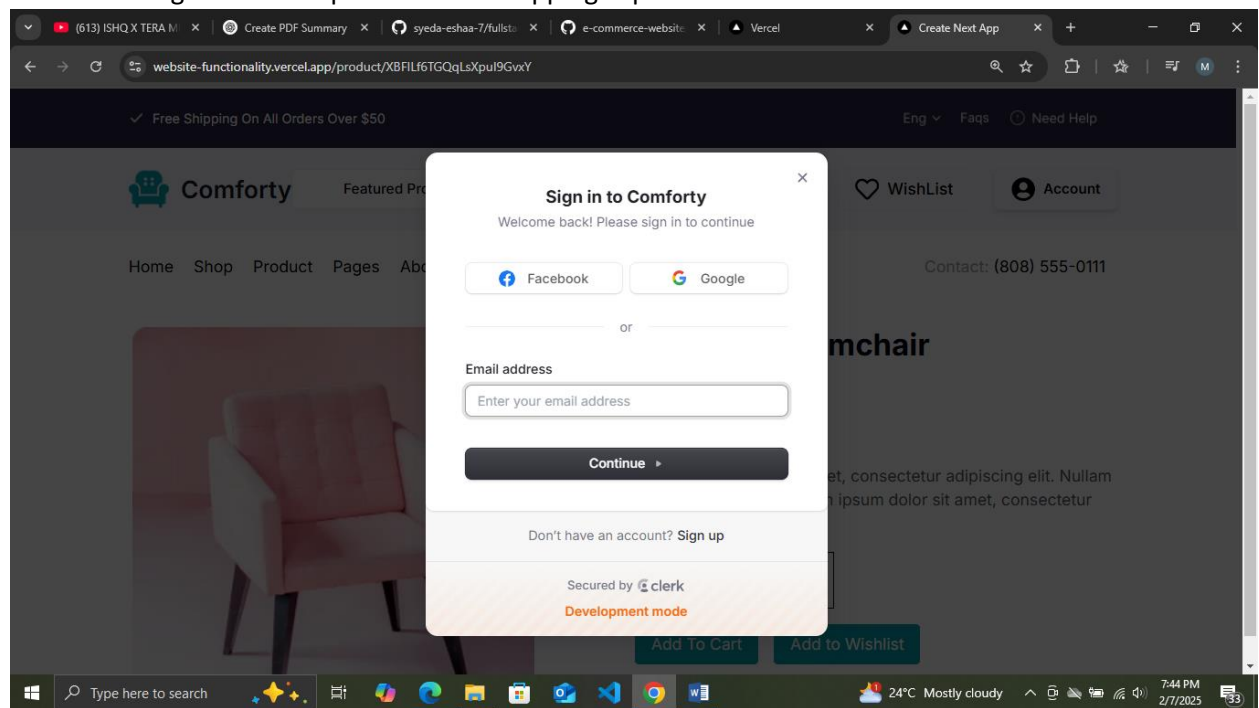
(613) ISHQ X TERA M
Create PDF Summary
syeda-eshaa-7/fullst
e-commerce-website
Vercel
Create Next App

website-functionality.vercel.app/product/XBFILf6TGQqLsXpul9GvxY

✓ Free Shipping On All Orders Over $50

Eng Faqs Need Help

Comforty Featured Pr

WishList Account

Home Shop Product Pages Ab

Contact: (808) 555-0111

mchair

et, consectetur adipiscing elit. Nullam
ipsum dolor sit amet, consectetur

Add To Cart Add to Wishlist

Sign in to Comforty
Welcome back! Please sign in to continue

Facebook Google

or

Email address

Enter your email address

Continue ▸

Don't have an account? Sign up

Secured by clerk
Development mode

Type here to search

24°C Mostly cloudy
7:44 PM
2/7/2025
33